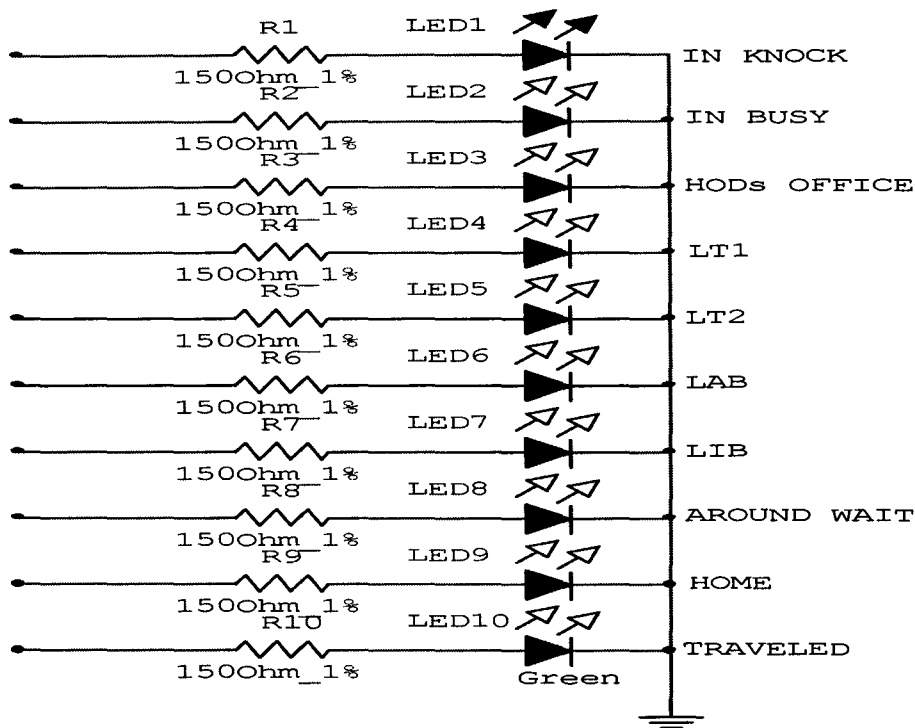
R1 LED1 IN KNOCK
150Ohm_1%
R2 LED2 IN BUSY
150Ohm_1%
R3 LED3 HODs OFFICE
150Ohm_1%
R4 LED4 LT1
150Ohm_1%
R5 LED5 LT2
150Ohm_1%
R6 LED6 LAB
150Ohm_1%
R7 LED7 LIB
150Ohm_1%
R8 LED8 AROUND WAIT
150Ohm_1%
R9 LED9 HOME
150Ohm_1%
R10 LED10 TRAVELED
150Ohm_1%
Green